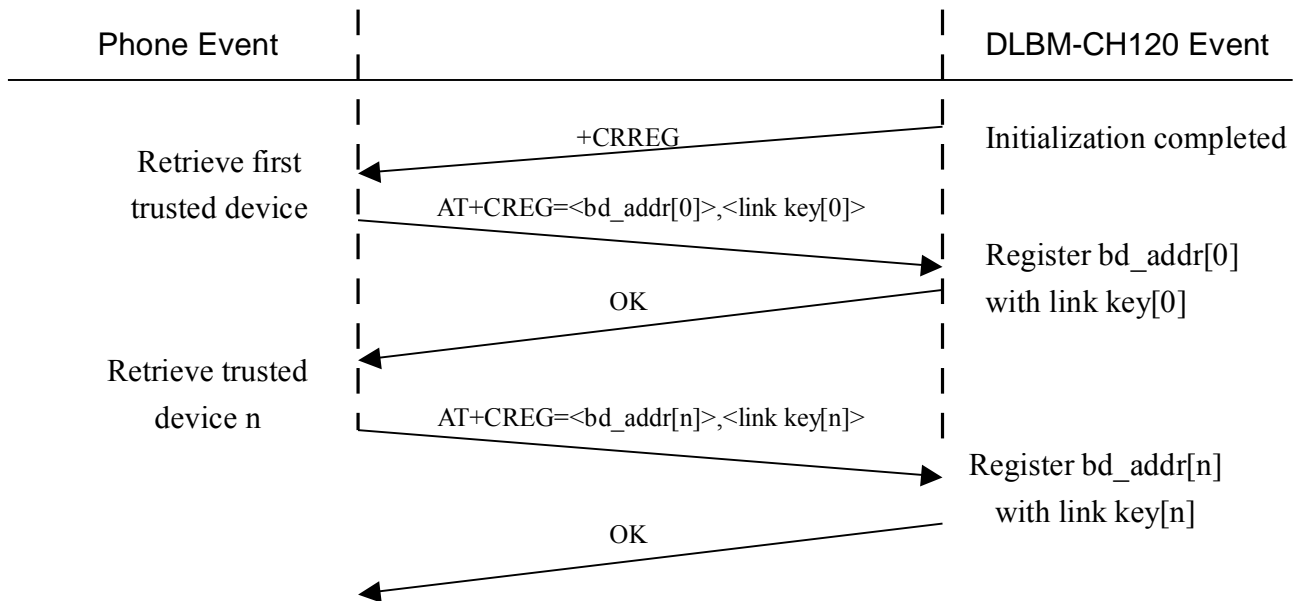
Phone Event

DLBM-CH120 Event

+CRREG

Initialization completed

Retrieve first trusted device

AT+CREG=<bd_addr[0]>,<link key[0]>

Register bd_addr[0] with link key[0]

OK

Retrieve trusted device n

AT+CREG=<bd_addr[n]>,<link key[n]>

Register bd_addr[n] with link key[n]

OK